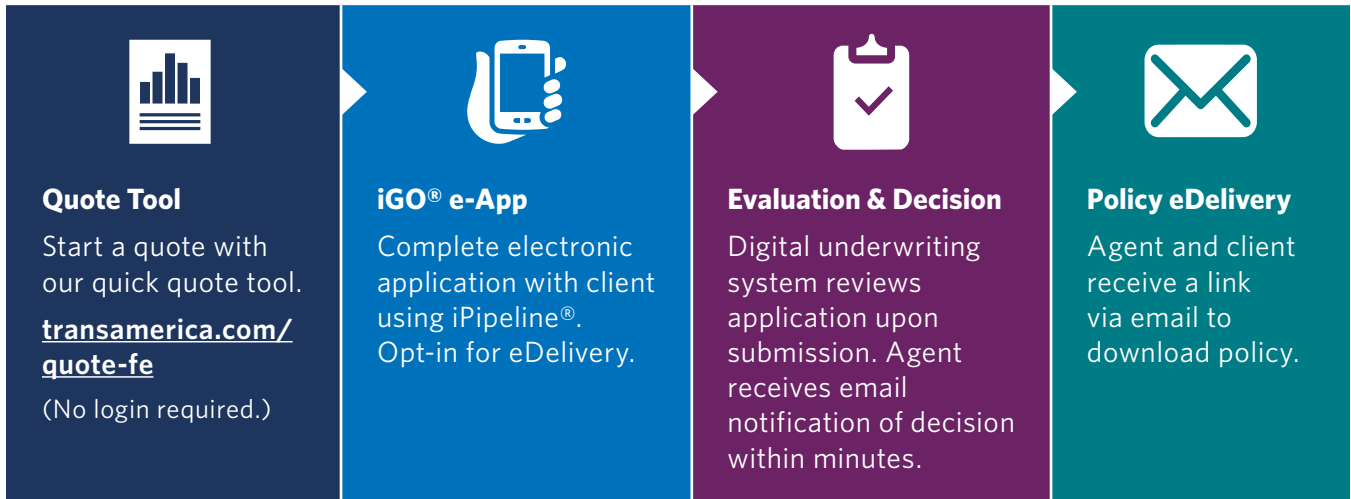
Quote Tool
Start a quote with our quick quote tool.

transamerica.com/quote-fe

(No login required.)

iGO® e-App
Complete electronic application with client using iPipeline®. Opt-in for eDelivery.

Evaluation & Decision
Digital underwriting system reviews application upon submission. Agent receives email notification of decision within minutes.

Policy eDelivery
Agent and client receive a link via email to download policy.